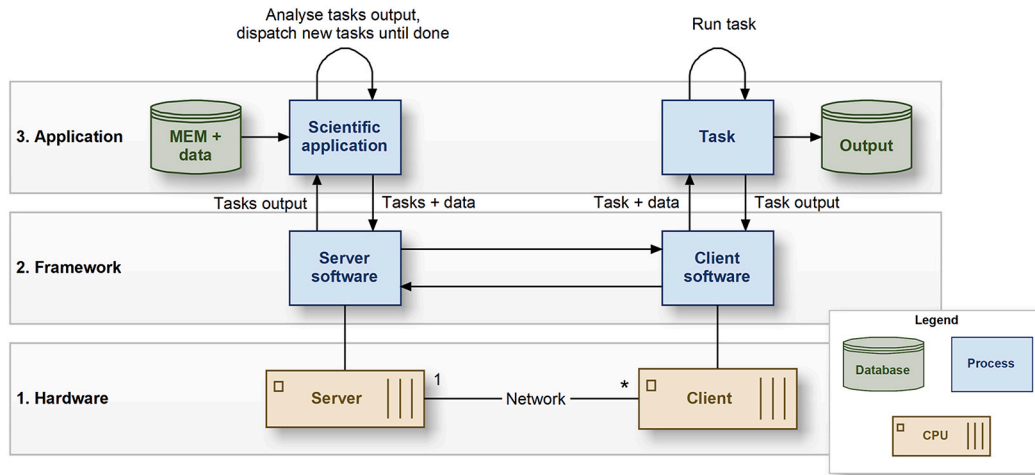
Analyse tasks output, dispatch new tasks until done

Run task

3. Application

MEM + data

Scientific application

Task

Output

Tasks output

Tasks + data

Task + data

Task output

2. Framework

Server software

Client software

1. Hardware

Server

1

Network

*

Client

Legend

Database

Process

CPU